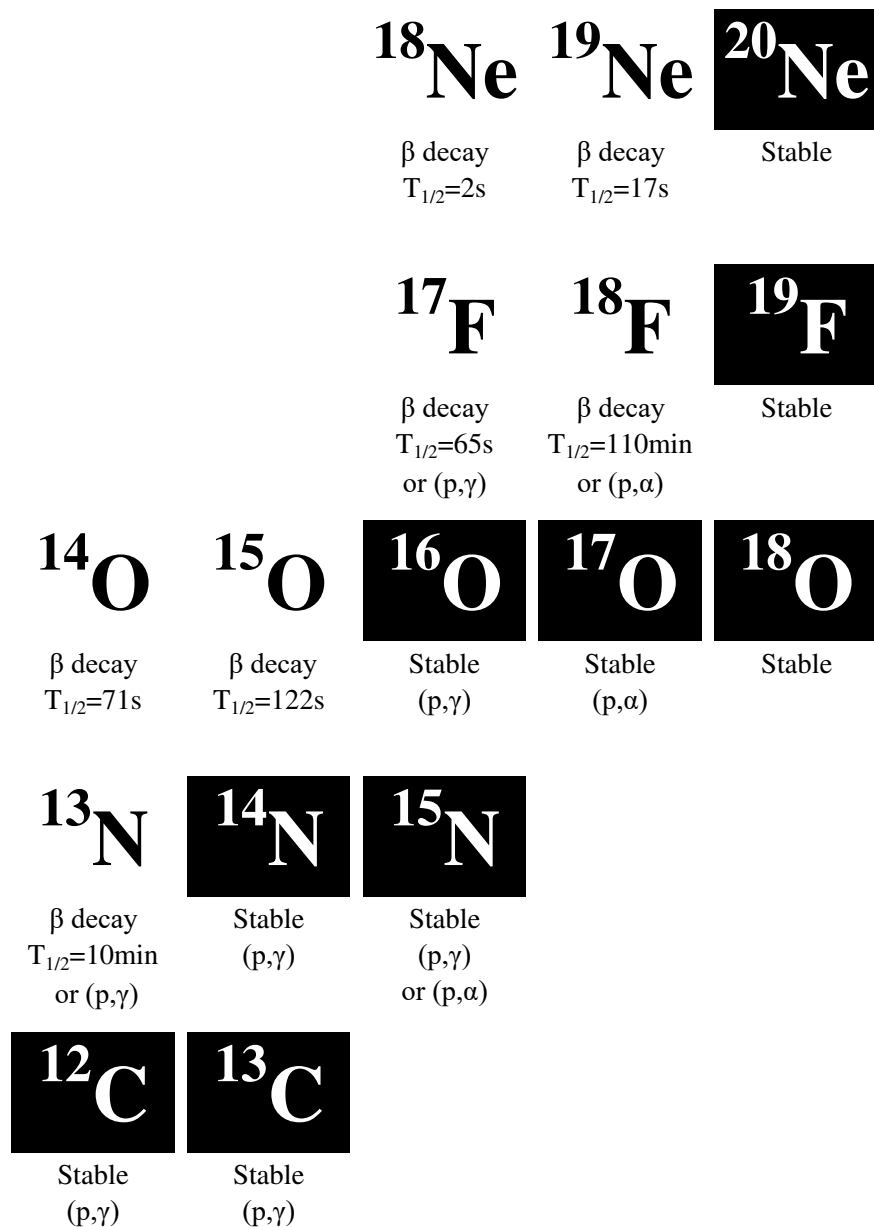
$^{18}Ne$
β decay
$T_{1/2}$=2s

$^{19}Ne$
β decay
$T_{1/2}$=17s

$^{20}Ne$
Stable

$^{17}F$
β decay
$T_{1/2}$=65s
or (p,γ)

$^{18}F$
β decay
$T_{1/2}$=110min
or (p,α)

$^{19}F$
Stable

$^{14}O$
β decay
$T_{1/2}$=71s

$^{15}O$
β decay
$T_{1/2}$=122s

$^{16}O$
Stable
(p,γ)

$^{17}O$
Stable
(p,α)

$^{18}O$
Stable

$^{13}N$
β decay
$T_{1/2}$=10min
or (p,γ)

$^{14}N$
Stable
(p,γ)

$^{15}N$
Stable
(p,γ)
or (p,α)

$^{12}C$
Stable
(p,γ)

$^{13}C$
Stable
(p,γ)